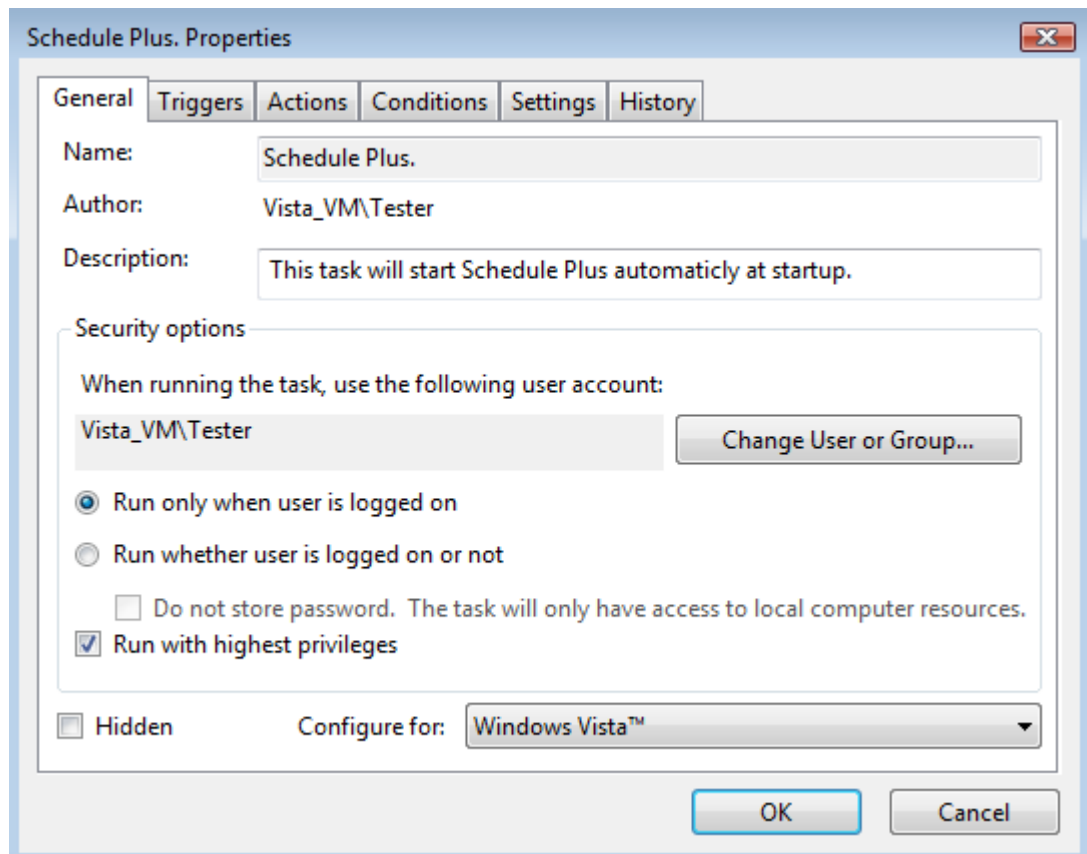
Schedule Plus. Properties

General | Triggers | Actions | Conditions | Settings | History

Name: Schedule Plus.

Author: Vista_VM\Tester

Description: This task will start Schedule Plus automaticly at startup.

Security options

When running the task, use the following user account:

Vista_VM\Tester

Change User or Group...

Run only when user is logged on

Run whether user is logged on or not

Do not store password. The task will only have access to local computer resources.

Run with highest privileges

Hidden

Configure for: Windows Vista™

OK

Cancel